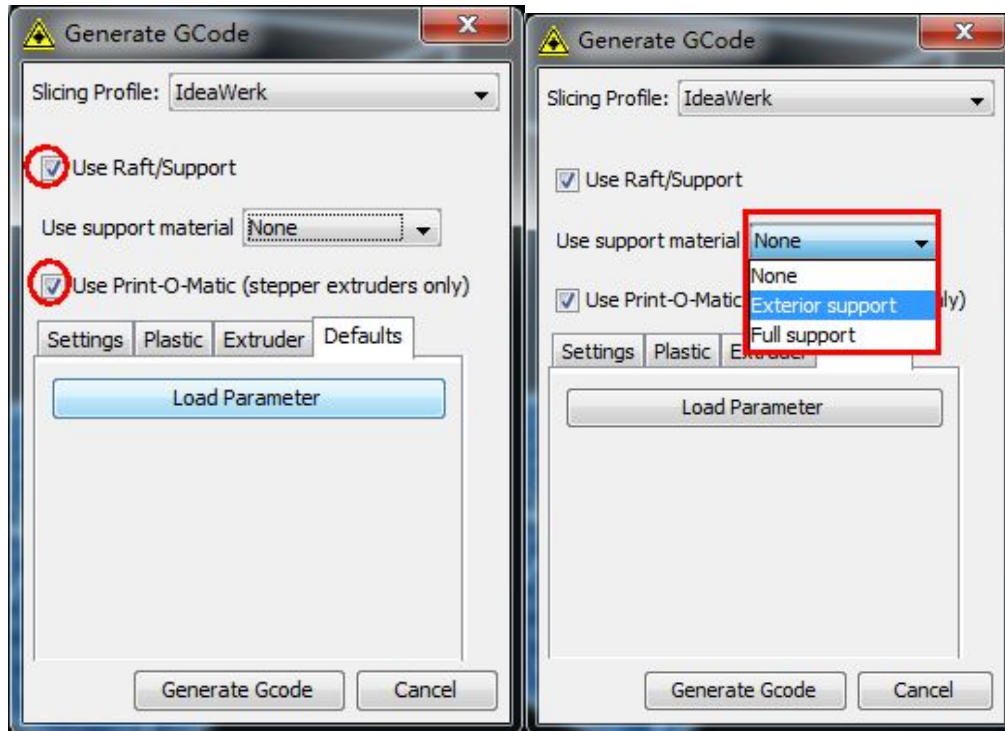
Generate GCode

Slicing Profile: IdeaWerk

Use Raft/Support

Use support material None

Use Print-O-Matic (stepper extruders only)

Settings | Plastic | Extruder | Defaults

Load Parameter

Generate Gcode | Cancel

Generate GCode

Slicing Profile: IdeaWerk

Use Raft/Support

Use support material None

None
Exterior support
Full support

Use Print-O-Matic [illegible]ly)

Settings | Plastic | E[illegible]

Load Parameter

Generate Gcode | Cancel